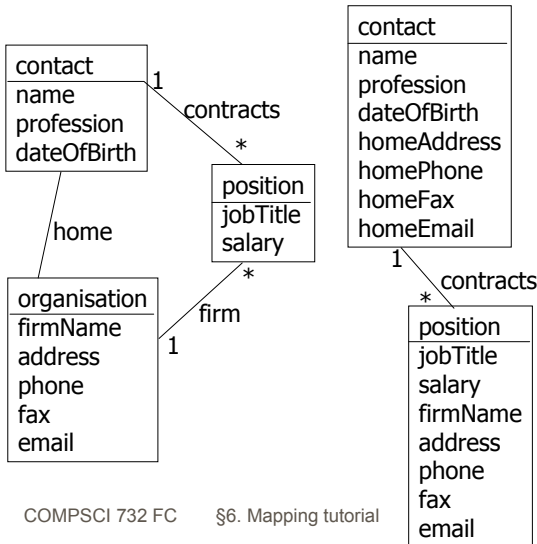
contact
name
profession
dateOfBirth

1
contracts
*

position
jobTitle
salary

home

*
firm
1

organisation
firmName
address
phone
fax
email

contact
name
profession
dateOfBirth
homeAddress
homePhone
homeFax
homeEmail

1
contracts
*

position
jobTitle
salary
firmName
address
phone
fax
email

COMPSCI 732 FC §6. Mapping tutorial